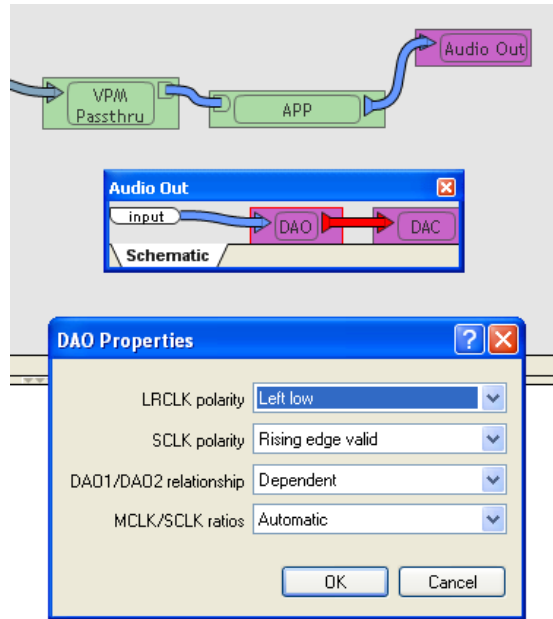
Audio Out

VPM Passthru

APP

Audio Out

input

DAO

DAC

Schematic

DAO Properties

LRCLK polarity | Left low

SCLK polarity | Rising edge valid

DAO1/DAO2 relationship | Dependent

MCLK/SCLK ratios | Automatic

OK

Cancel